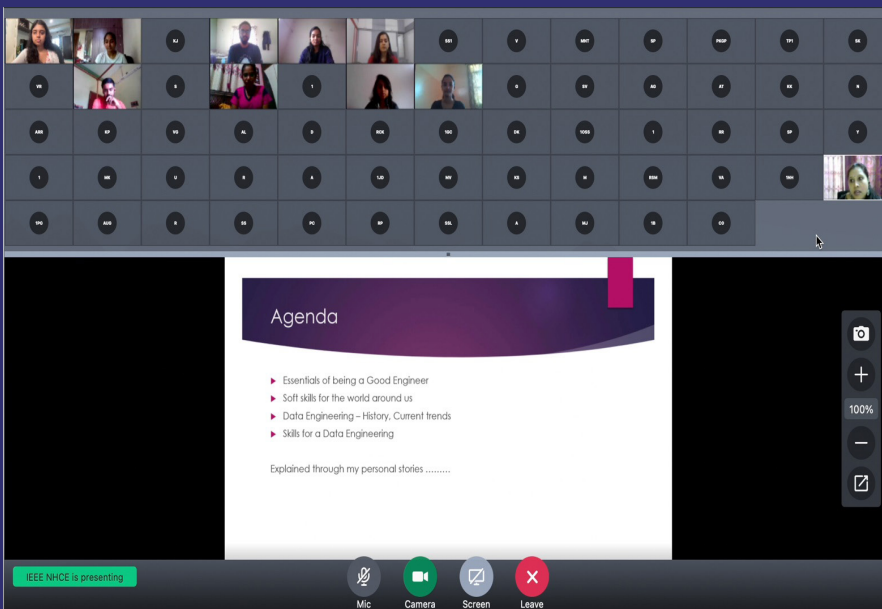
KJ

SS1

V

MNT

SP

PASP

TP1

SK

VR

S

1

G

SV

AG

AT

XS

N

ANS

KP

VG

AL

S

BCK

1SC

DK

1OSS

1

SS

SP

Y

1

MK

U

S

A

YJD

MV

KS

M

RSM

VA

TAH

SPG

AUG

S

SS

PC

SP

SSL

A

MJ

1S

CO

Agenda

Essentials of being a Good Engineer
Soft skills for the world around us
Data Engineering – History, Current trends
Skills for a Data Engineering

Explained through my personal stories .........

100%

IEEE NHCE is presenting

Mic

Camera

Screen

Leave